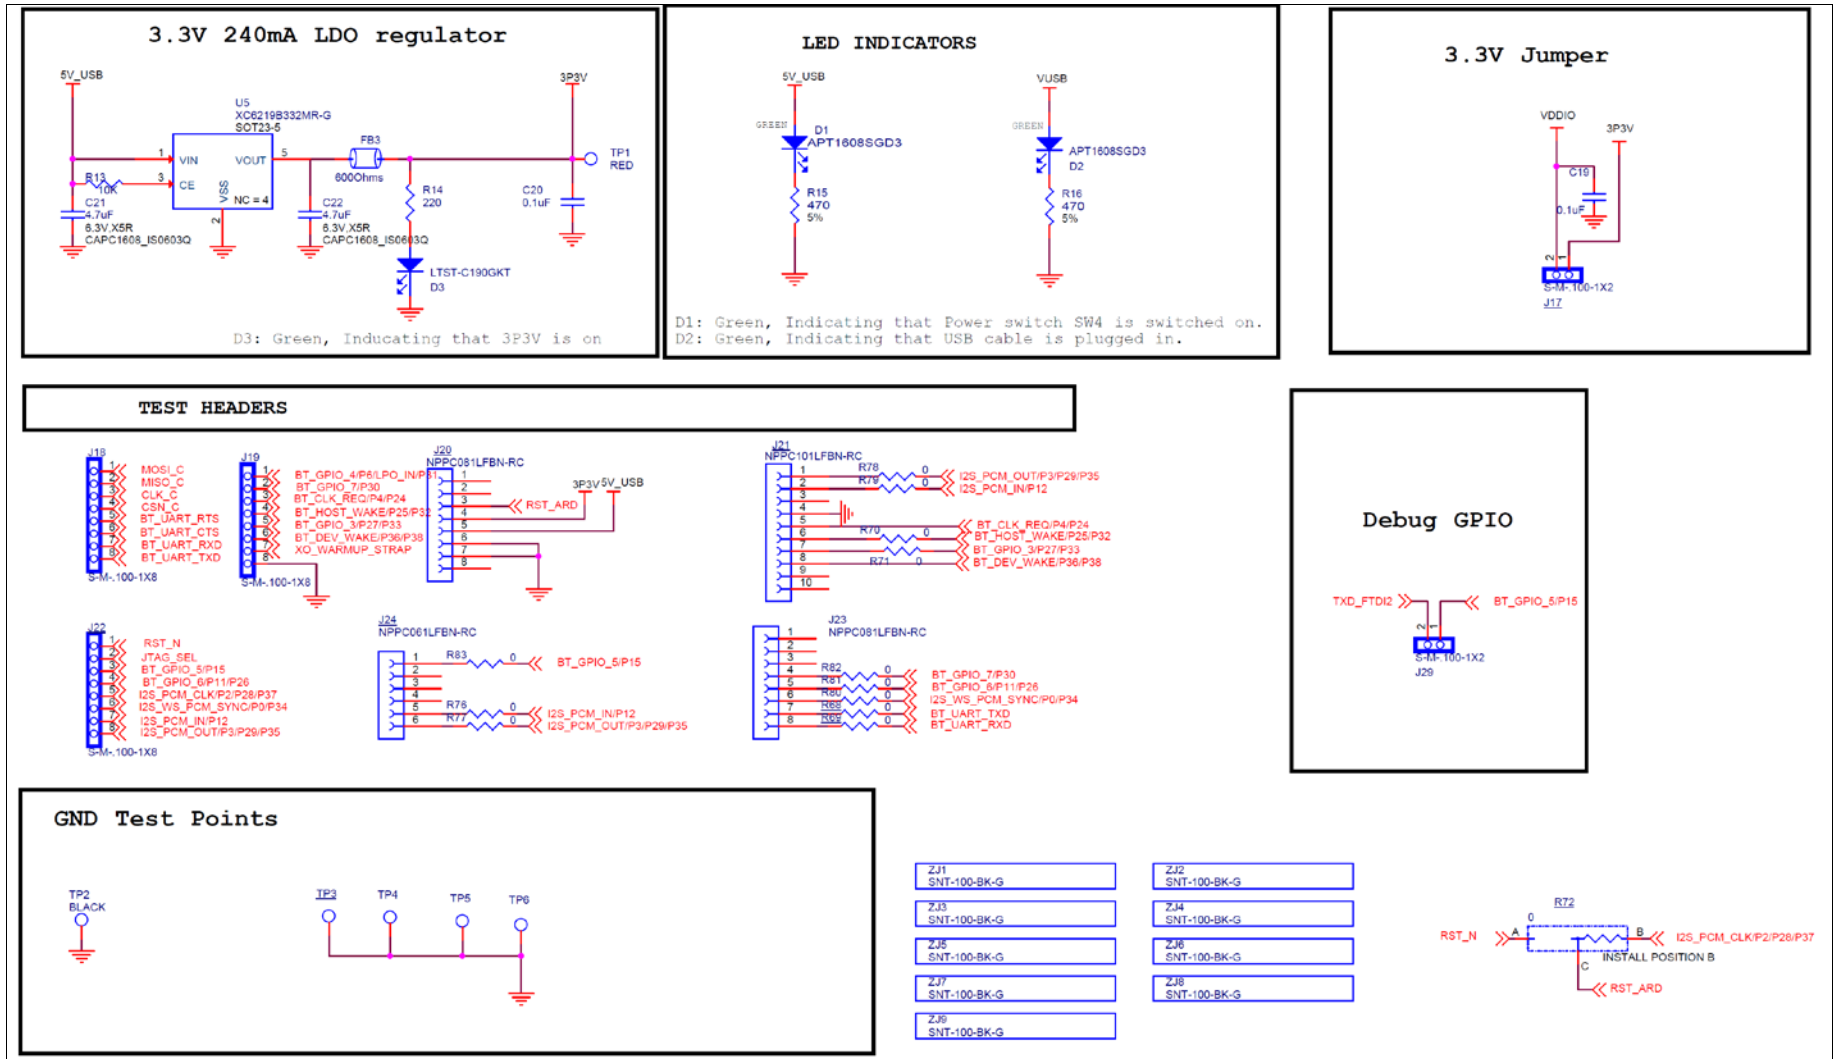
3.3V 240mA LDO regulator

5V_USB
U5
XC6219B332MR-G
SOT23-5
1 VIN VOUT 5
R13 10K
3 CE
VSS
NC = 4
2
C21 4.7uF 6.3V X5R CAPC1608_IS0603Q
FB3
600Ohms
C22 4.7uF 6.3V X5R CAPC1608_IS0603Q
R14 220
LTST-C190GKT
D3
C20 0.1uF
3P3V
TP1 RED

D3: Green, Inducating that 3P3V is on

LED INDICATORS

5V_USB
GREEN
D1
APT1608SGD3
R15 470 5%
VUSB
GREEN
APT1608SGD3
D2
R16 470 5%

D1: Green, Indicating that Power switch SW4 is switched on.
D2: Green, Indicating that USB cable is plugged in.

3.3V Jumper

VDDIO
3P3V
C19
0.1uF
2 1
S-M-.100-1X2
J17

TEST HEADERS

J18
1 MOSI_C
2 MISO_C
3 CLK_C
4 CSN_C
5 BT_UART_RTS
6 BT_UART_CTS
7 BT_UART_RXD
8 BT_UART_TXD
S-M-.100-1X8

J19
1 BT_GPIO_4/P6/LPO_IN/P31
2 BT_GPIO_7/P30
3 BT_CLK_REQ/P4/P24
4 BT_HOST_WAKE/P25/P32
5 BT_GPIO_3/P27/P33
6 BT_DEV_WAKE/P36/P38
7 XO_WARMUP_STRAP
8
S-M-.100-1X8

J20
NPPC081LFBN-RC
1 2 3 4 5 6 7 8
RST_ARD
3P3V
5V_USB

J21
NPPC101LFBN-RC
1 R78 0 I2S_PCM_OUT/P3/P29/P35
2 R79 0 I2S_PCM_IN/P12
3
4
5 BT_CLK_REQ/P4/P24
6 R70 0 BT_HOST_WAKE/P25/P32
7 BT_GPIO_3/P27/P33
8 R71 0 BT_DEV_WAKE/P36/P38
9
10

Debug GPIO

TXD_FTDI2
BT_GPIO_5/P15
2 1
S-M-.100-1X2
J29

J22
1 RST_N
2 JTAG_SEL
3 BT_GPIO_5/P15
4 BT_GPIO_6/P11/P26
5 I2S_PCM_CLK/P2/P28/P37
6 I2S_WS_PCM_SYNC/P0/P34
7 I2S_PCM_IN/P12
8 I2S_PCM_OUT/P3/P29/P35
S-M-.100-1X8

J24
NPPC061LFBN-RC
1 R83 0 BT_GPIO_5/P15
2
3
4
5 R76 0 I2S_PCM_IN/P12
6 R77 0 I2S_PCM_OUT/P3/P29/P35

J23
NPPC081LFBN-RC
1
2
3
4 R82 0 BT_GPIO_7/P30
5 R81 0 BT_GPIO_6/P11/P26
6 R80 0 I2S_WS_PCM_SYNC/P0/P34
7 R68 0 BT_UART_TXD
8 R69 0 BT_UART_RXD

GND Test Points

TP2
BLACK
TP3
TP4
TP5
TP6

ZJ1 SNT-100-BK-G
ZJ2 SNT-100-BK-G
ZJ3 SNT-100-BK-G
ZJ4 SNT-100-BK-G
ZJ5 SNT-100-BK-G
ZJ6 SNT-100-BK-G
ZJ7 SNT-100-BK-G
ZJ8 SNT-100-BK-G
ZJ9 SNT-100-BK-G

R72
0
RST_N A B I2S_PCM_CLK/P2/P28/P37
INSTALL POSITION B
C
RST_ARD